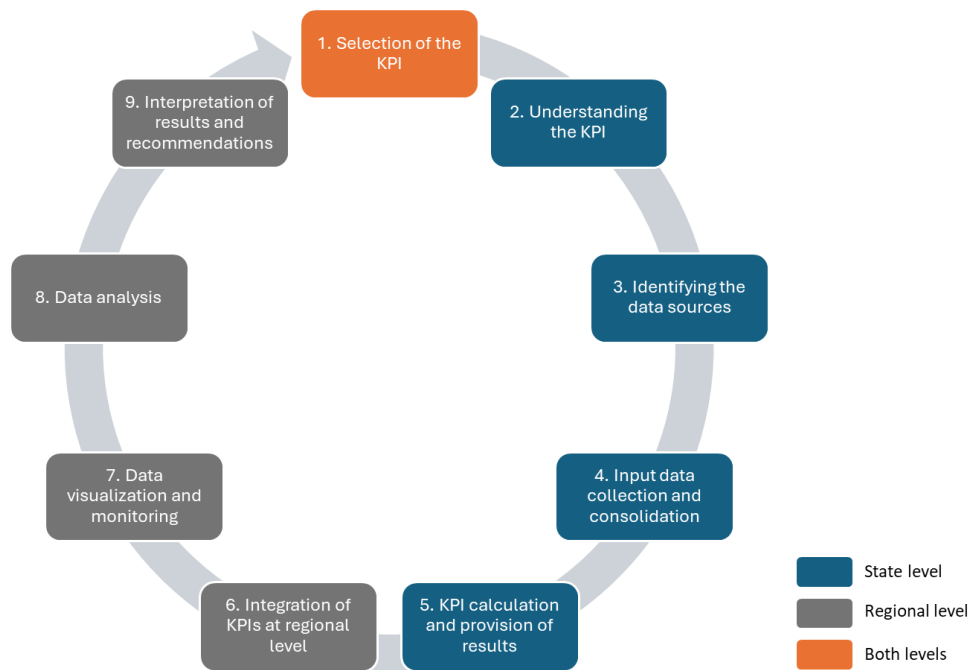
1. Selection of the KPI

2. Understanding the KPI

3. Identifying the data sources

4. Input data collection and consolidation

5. KPI calculation and provision of results

6. Integration of KPIs at regional level

7. Data visualization and monitoring

8. Data analysis

9. Interpretation of results and recommendations

State level

Regional level

Both levels